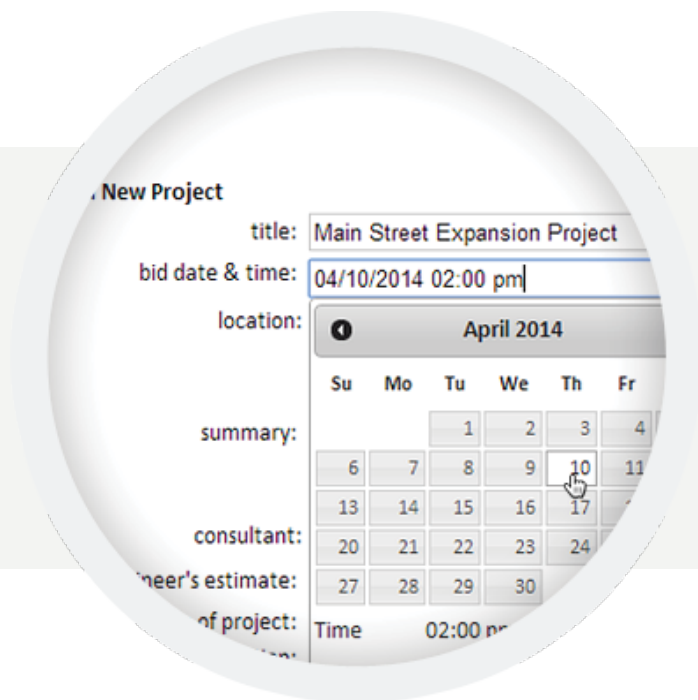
New Project
title: Main Street Expansion Project
bid date & time: 04/10/2014 02:00 pm
location:
April 2014

| Su | Mo | Tu | We | Th | Fr |
|---|---|---|---|---|---|
| | | 1 | 2 | 3 | 4 |
| 6 | 7 | 8 | 9 | 10 | 11 |
| 13 | 14 | 15 | 16 | 17 | |
| 20 | 21 | 22 | 23 | 24 | |
| 27 | 28 | 29 | 30 | | |

summary:
consultant:
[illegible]neer's estimate:
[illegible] of project:
Time 02:00 p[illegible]